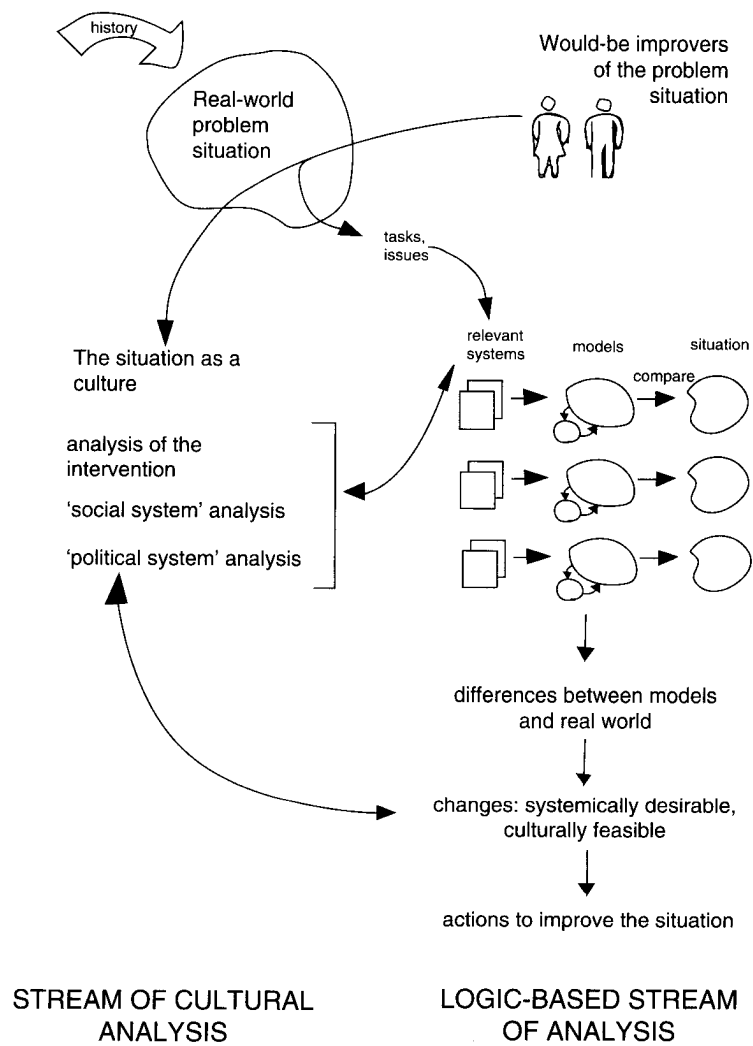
history

Real-world problem situation

Would-be improvers of the problem situation

tasks, issues

The situation as a culture

relevant systems

models

situation

compare

analysis of the intervention

'social system' analysis

'political system' analysis

differences between models and real world

changes: systemically desirable, culturally feasible

actions to improve the situation

STREAM OF CULTURAL ANALYSIS

LOGIC-BASED STREAM OF ANALYSIS